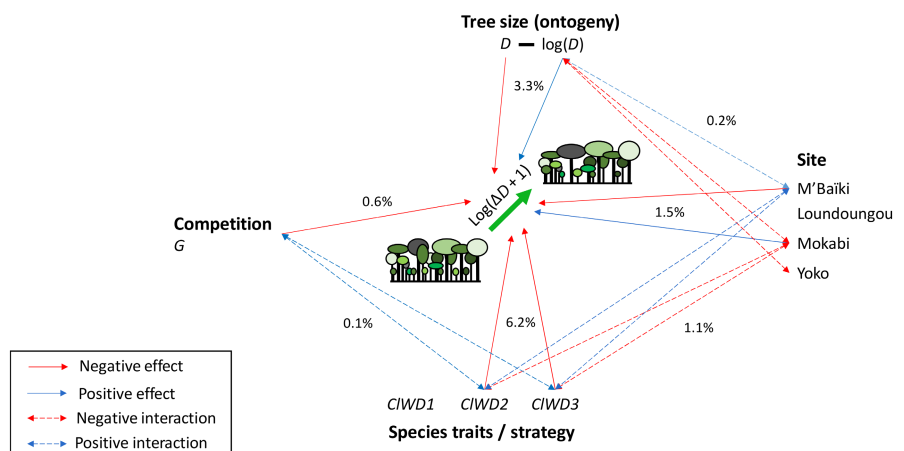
Tree size (ontogeny)
$D$ — $\log(D)$

3.3%

0.2%

Site
M'Baïki
Loundoungou
Mokabi
Yoko

$\text{Log}(\Delta D + 1)$

0.6%

1.5%

Competition
$G$

0.1%

6.2%

1.1%

Negative effect
Positive effect
Negative interaction
Positive interaction

ClWD1 ClWD2 ClWD3
Species traits / strategy